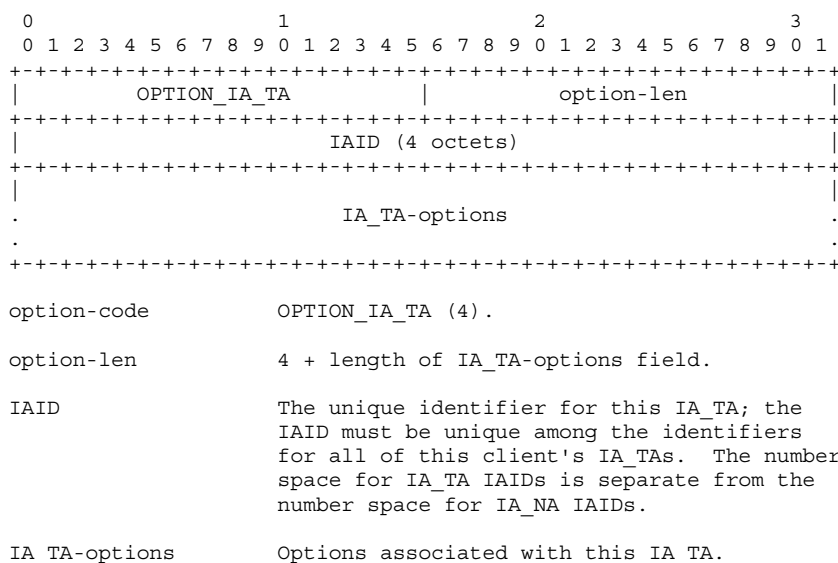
0                   1                   2                   3
0 1 2 3 4 5 6 7 8 9 0 1 2 3 4 5 6 7 8 9 0 1 2 3 4 5 6 7 8 9 0 1
+-+-+-+-+-+-+-+-+-+-+-+-+-+-+-+-+-+-+-+-+-+-+-+-+-+-+-+-+-+-+-+-+
|         OPTION_IA_TA          |          option-len           |
+-+-+-+-+-+-+-+-+-+-+-+-+-+-+-+-+-+-+-+-+-+-+-+-+-+-+-+-+-+-+-+-+
|                         IAID (4 octets)                       |
+-+-+-+-+-+-+-+-+-+-+-+-+-+-+-+-+-+-+-+-+-+-+-+-+-+-+-+-+-+-+-+-+
|                                                               |
.                         IA_TA-options                         .
.                                                               .
+-+-+-+-+-+-+-+-+-+-+-+-+-+-+-+-+-+-+-+-+-+-+-+-+-+-+-+-+-+-+-+-+

option-code          OPTION_IA_TA (4).

option-len           4 + length of IA_TA-options field.

IAID                 The unique identifier for this IA_TA; the IAID must be unique among the identifiers for all of this client's IA_TAs. The number space for IA_TA IAIDs is separate from the number space for IA_NA IAIDs.

IA_TA-options        Options associated with this IA_TA.